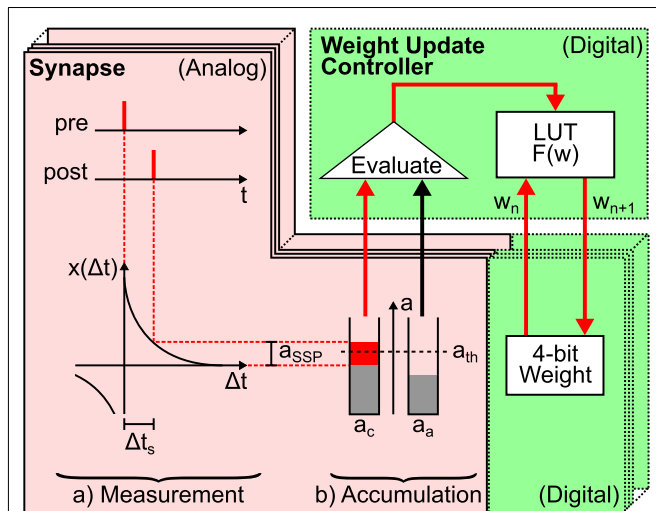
Weight Update Controller

(Digital)

Synapse

(Analog)

pre

post

t

Evaluate

LUT
F(w)

$w_n$

$w_{n+1}$

$x(\Delta t)$

a

$a_{SSP}$

$a_{th}$

$\Delta t$

4-bit
Weight

$\Delta t_s$

$a_c$

$a_a$

a) Measurement

b) Accumulation

(Digital)